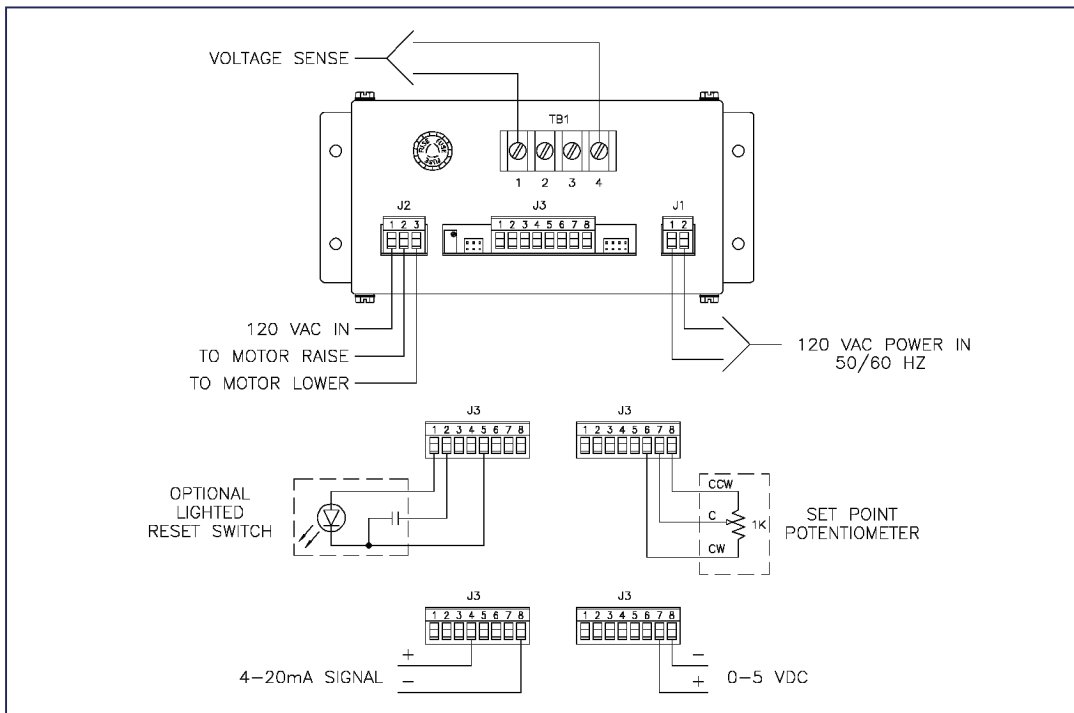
VOLTAGE SENSE

TB1

1 2 3 4

J2

1 2 3

J3

1 2 3 4 5 6 7 8

J1

1 2

120 VAC IN

TO MOTOR RAISE

TO MOTOR LOWER

120 VAC POWER IN
50/60 HZ

J3

1 2 3 4 5 6 7 8

OPTIONAL
LIGHTED
RESET SWITCH

J3

1 2 3 4 5 6 7 8

CCW

C

1K

CW

SET POINT
POTENTIOMETER

J3

1 2 3 4 5 6 7 8

+

4-20mA SIGNAL

−

J3

1 2 3 4 5 6 7 8

−

+

0-5 VDC